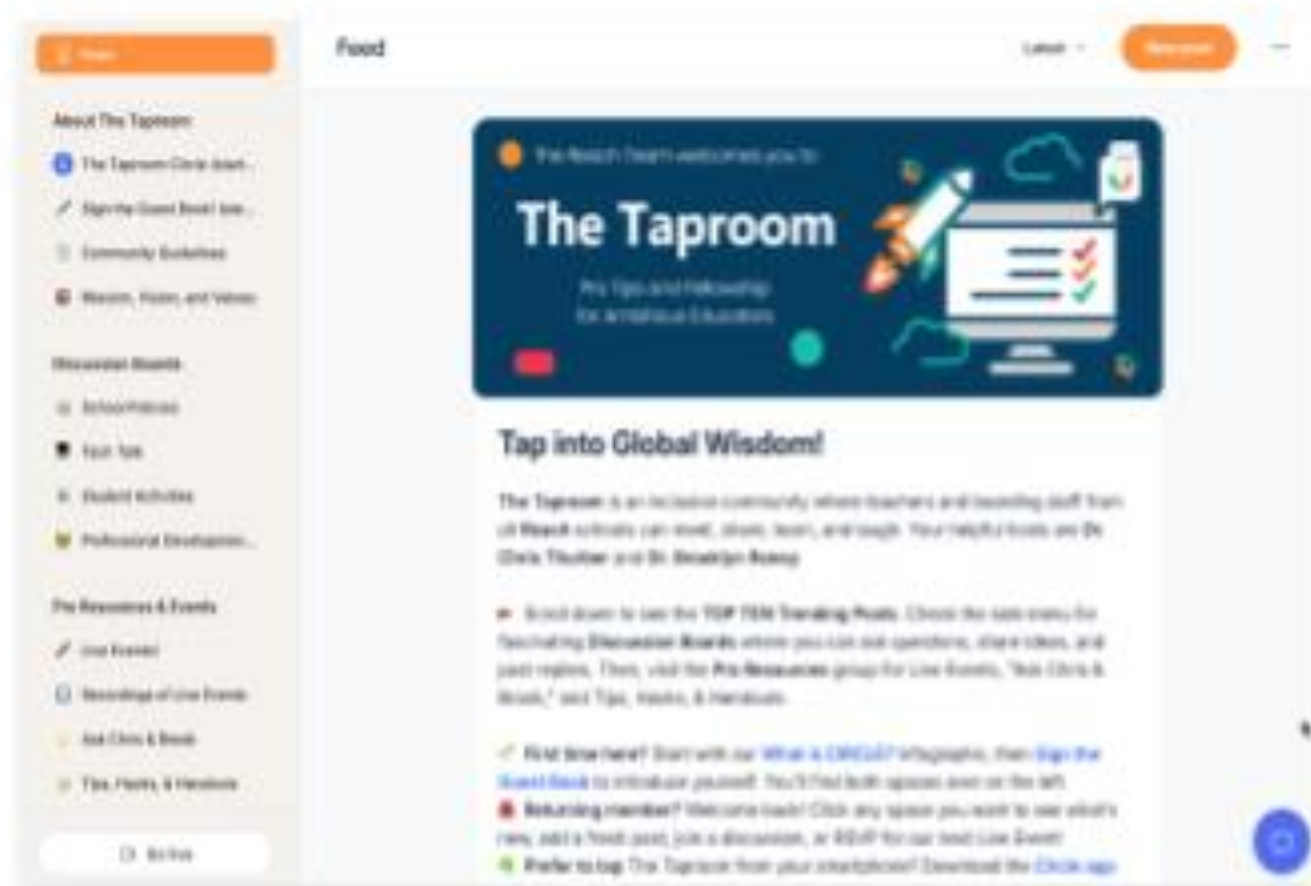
Feed

Latest

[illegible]

About The Taproom

The Taproom Circle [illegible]

Sign the Guest Book! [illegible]

Community Guidelines

Mission, Vision, and Values

Discussion Boards

School Policies

Tech Talk

Student Activities

Professional Development...

Pro Resources & Events

Live Events

Recordings of Live Events

Ask Chris & Brook

Tips, Hacks, & Handouts

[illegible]

The Reach Team welcomes you to

The Taproom

Pro Tips and Fellowship for Ambitious Educators

Tap into Global Wisdom!

The Taproom is an inclusive community where teachers and boarding staff from all Reach schools can meet, share, learn, and laugh. Your helpful hosts are Dr. Chris Thurber and Dr. Brooklyn Raney.

Scroll down to see the TOP TEN Trending Posts. Check the side menu for fascinating Discussion Boards where you can ask questions, share ideas, and post replies. Then, visit the Pro Resources group for Live Events, "Ask Chris & Brook," and Tips, Hacks, & Handouts.

First time here? Start with our What is CIRCLE? infographic, then Sign the Guest Book to introduce yourself. You'll find both spaces over on the left.
Returning member? Welcome back! Click any space you want to see what's new, add a fresh post, join a discussion, or RSVP for our next Live Event!
Prefer to tap The Taproom from your smartphone? Download the Circle app